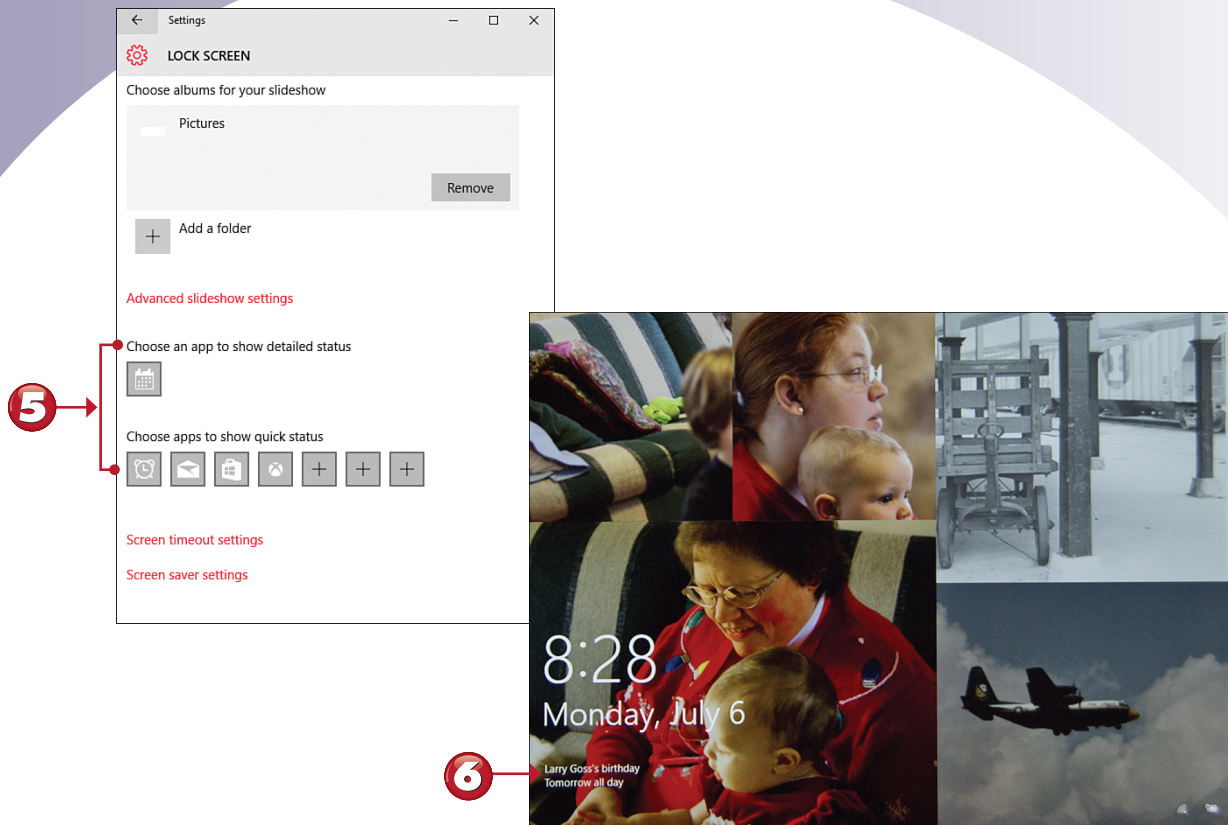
Settings

LOCK SCREEN

Choose albums for your slideshow

Pictures

Remove

Add a folder

Advanced slideshow settings

Choose an app to show detailed status

Choose apps to show quick status

Screen timeout settings

Screen saver settings

5

8:28
Monday, July 6

Larry Goss's birthday
Tomorrow all day

6